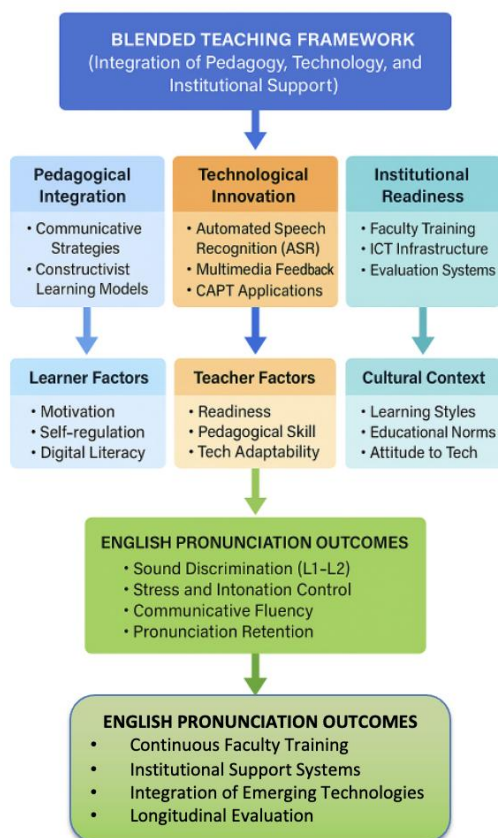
BLENDED TEACHING FRAMEWORK
(Integration of Pedagogy, Technology, and Institutional Support)

Pedagogical Integration
• Communicative Strategies
• Constructivist Learning Models

Technological Innovation
• Automated Speech Recognition (ASR)
• Multimedia Feedback
• CAPT Applications

Institutional Readiness
• Faculty Training
• ICT Infrastructure
• Evaluation Systems

Learner Factors
• Motivation
• Self-regulation
• Digital Literacy

Teacher Factors
• Readiness
• Pedagogical Skill
• Tech Adaptability

Cultural Context
• Learning Styles
• Educational Norms
• Attitude to Tech

ENGLISH PRONUNCIATION OUTCOMES
• Sound Discrimination (L1–L2)
• Stress and Intonation Control
• Communicative Fluency
• Pronunciation Retention

ENGLISH PRONUNCIATION OUTCOMES
• Continuous Faculty Training
• Institutional Support Systems
• Integration of Emerging Technologies
• Longitudinal Evaluation